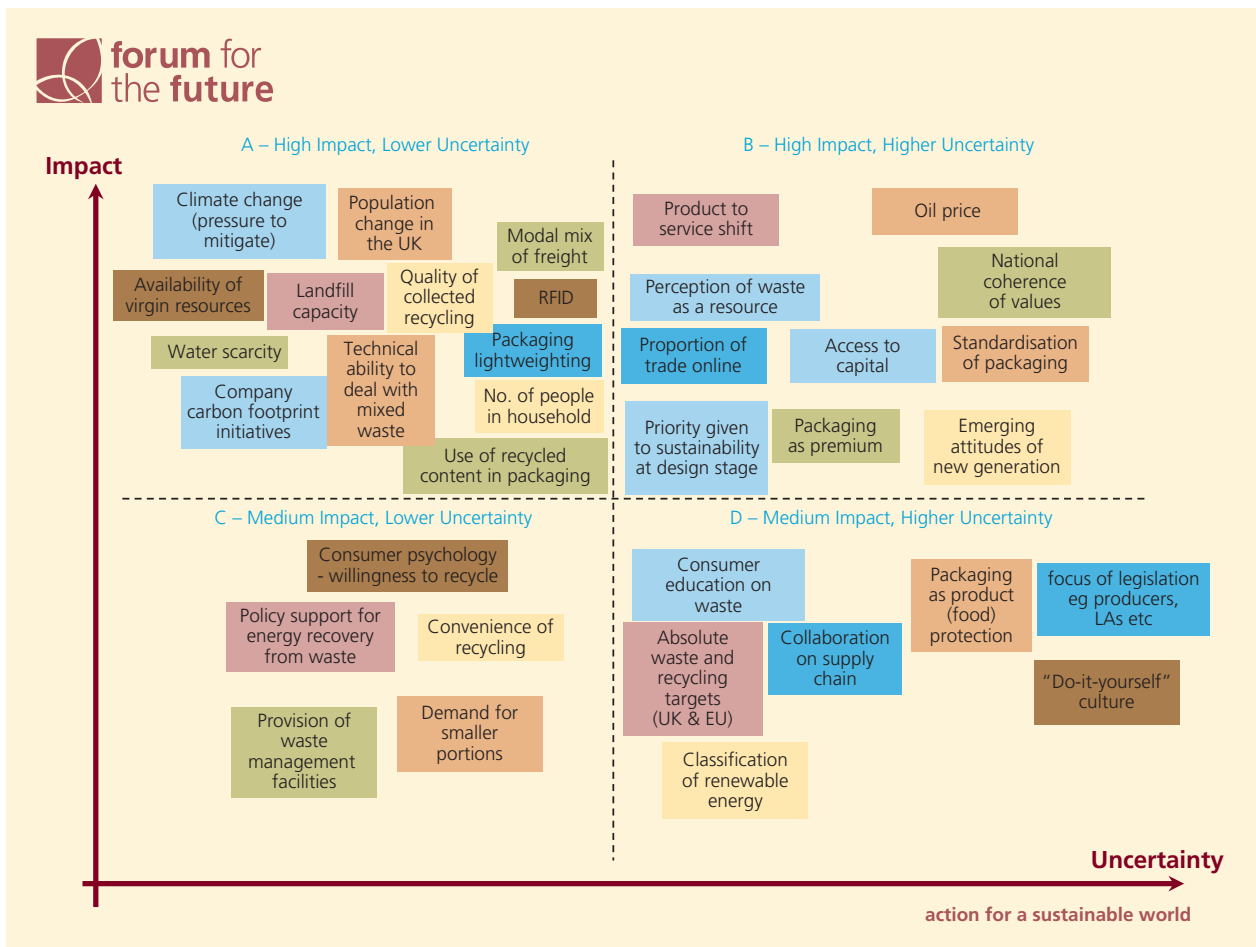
forum for the future

Impact

A – High Impact, Lower Uncertainty

Climate change (pressure to mitigate)

Population change in the UK

Modal mix of freight

Availability of virgin resources

Landfill capacity

Quality of collected recycling

RFID

Water scarcity

Technical ability to deal with mixed waste

Packaging lightweighting

Company carbon footprint initiatives

No. of people in household

Use of recycled content in packaging

B – High Impact, Higher Uncertainty

Product to service shift

Oil price

National coherence of values

Perception of waste as a resource

Proportion of trade online

Access to capital

Standardisation of packaging

Priority given to sustainability at design stage

Packaging as premium

Emerging attitudes of new generation

C – Medium Impact, Lower Uncertainty

Consumer psychology - willingness to recycle

Policy support for energy recovery from waste

Convenience of recycling

Provision of waste management facilities

Demand for smaller portions

D – Medium Impact, Higher Uncertainty

Consumer education on waste

Packaging as product (food) protection

focus of legislation eg producers, LAs etc

Absolute waste and recycling targets (UK & EU)

Collaboration on supply chain

"Do-it-yourself" culture

Classification of renewable energy

Uncertainty

action for a sustainable world